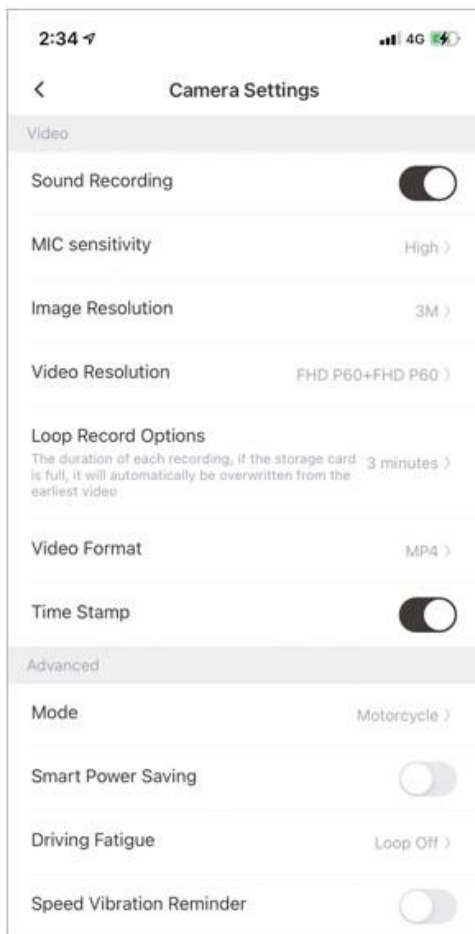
2:34
4G

<
Camera Settings

Video

Sound Recording

MIC sensitivity
High >

Image Resolution
3M >

Video Resolution
FHD P60+FHD P60 >

Loop Record Options
The duration of each recording, if the storage card is full, it will automatically be overwritten from the earliest video
3 minutes >

Video Format
MP4 >

Time Stamp

Advanced

Mode
Motorcycle >

Smart Power Saving

Driving Fatigue
Loop Off >

Speed Vibration Reminder